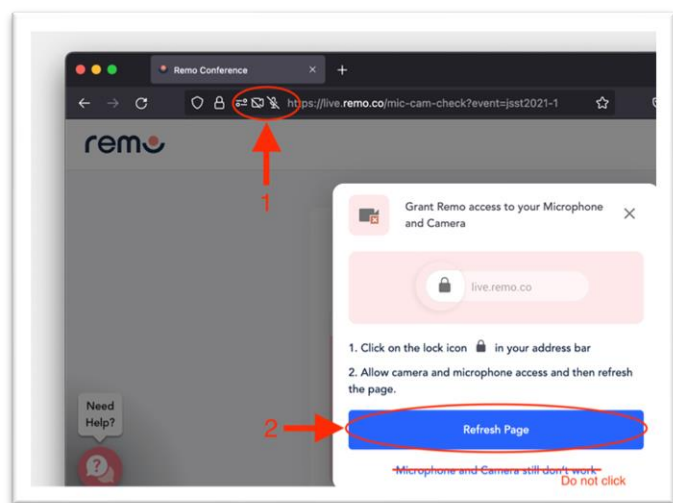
Remo Conference

https://live.remo.co/mic-cam-check?event=jsst2021-1

remo

1

Grant Remo access to your Microphone and Camera

live.remo.co

1. Click on the lock icon in your address bar

2. Allow camera and microphone access and then refresh the page.

2

Refresh Page

Microphone and Camera still don't work

Do not click

Need Help?